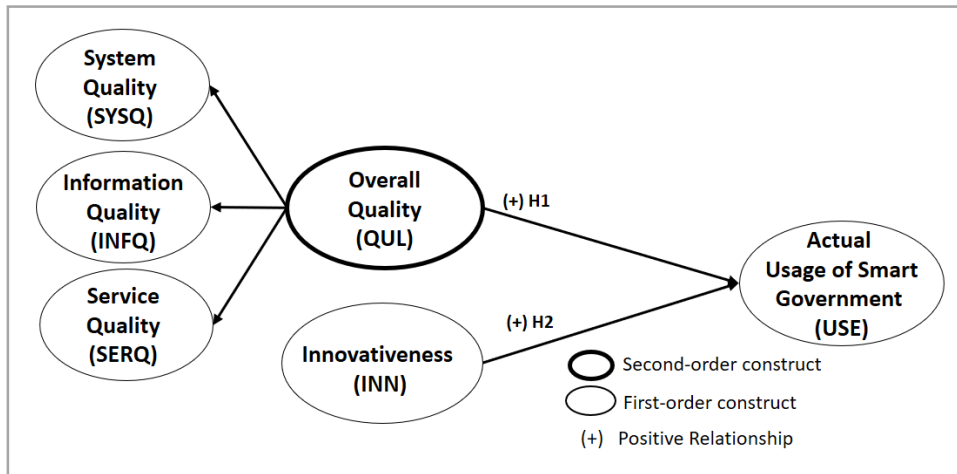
System Quality (SYSQ)

Information Quality (INFQ)

Service Quality (SERQ)

Overall Quality (QUL)

(+) H1

Actual Usage of Smart Government (USE)

(+) H2

Innovativeness (INN)

Second-order construct

First-order construct

(+) Positive Relationship